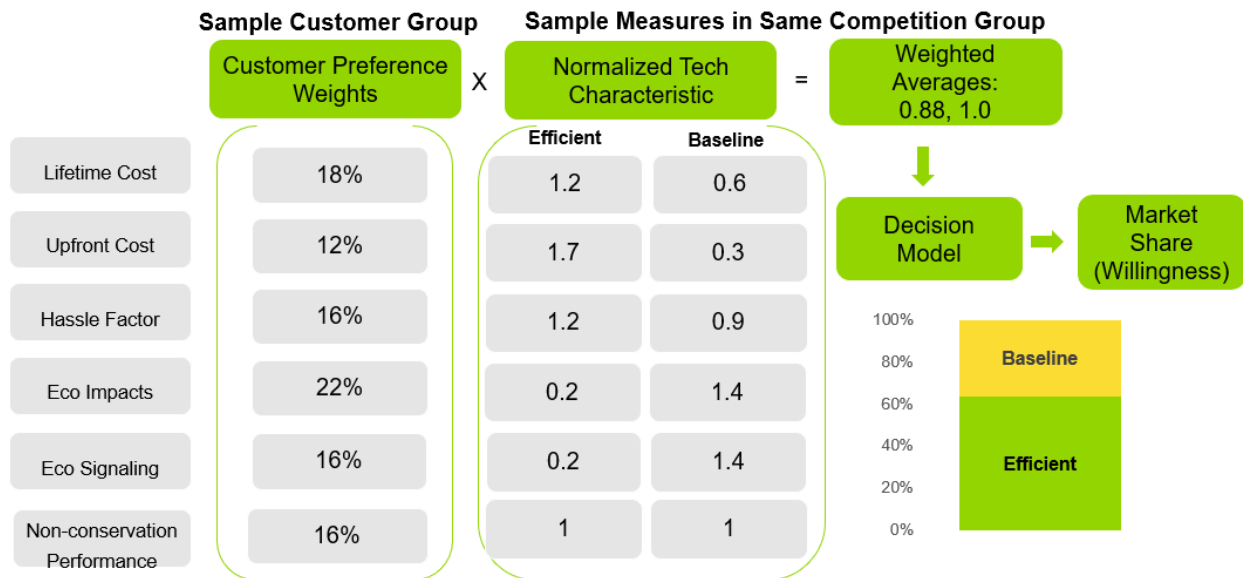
Sample Customer Group

Sample Measures in Same Competition Group

Customer Preference Weights

X

Normalized Tech Characteristic

=

Weighted Averages: 0.88, 1.0

| | | Efficient | Baseline |
|---|---|---|---|
| Lifetime Cost | 18% | 1.2 | 0.6 |
| Upfront Cost | 12% | 1.7 | 0.3 |
| Hassle Factor | 16% | 1.2 | 0.9 |
| Eco Impacts | 22% | 0.2 | 1.4 |
| Eco Signaling | 16% | 0.2 | 1.4 |
| Non-conservation Performance | 16% | 1 | 1 |

Decision Model

Market Share (Willingness)

100%
80%
60%
40%
20%
0%

Baseline

Efficient